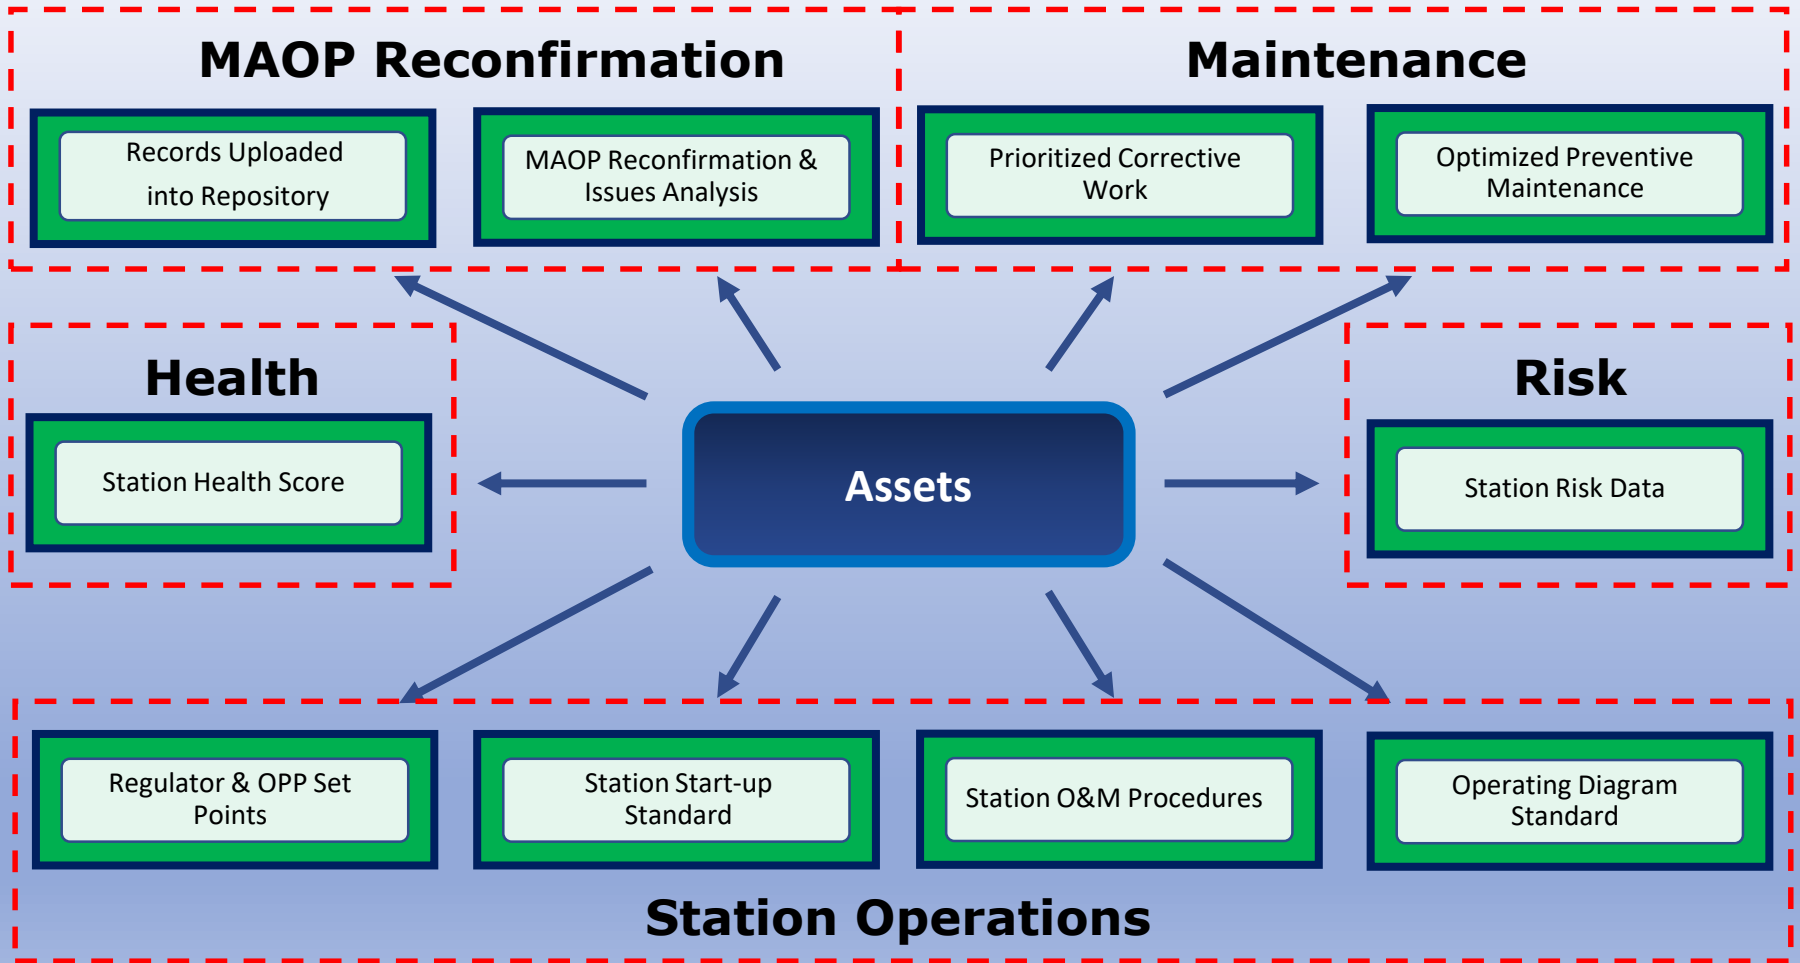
MAOP Reconfirmation

Records Uploaded into Repository

MAOP Reconfirmation & Issues Analysis

Maintenance

Prioritized Corrective Work

Optimized Preventive Maintenance

Health

Station Health Score

Assets

Risk

Station Risk Data

Regulator & OPP Set Points

Station Start-up Standard

Station O&M Procedures

Operating Diagram Standard

Station Operations